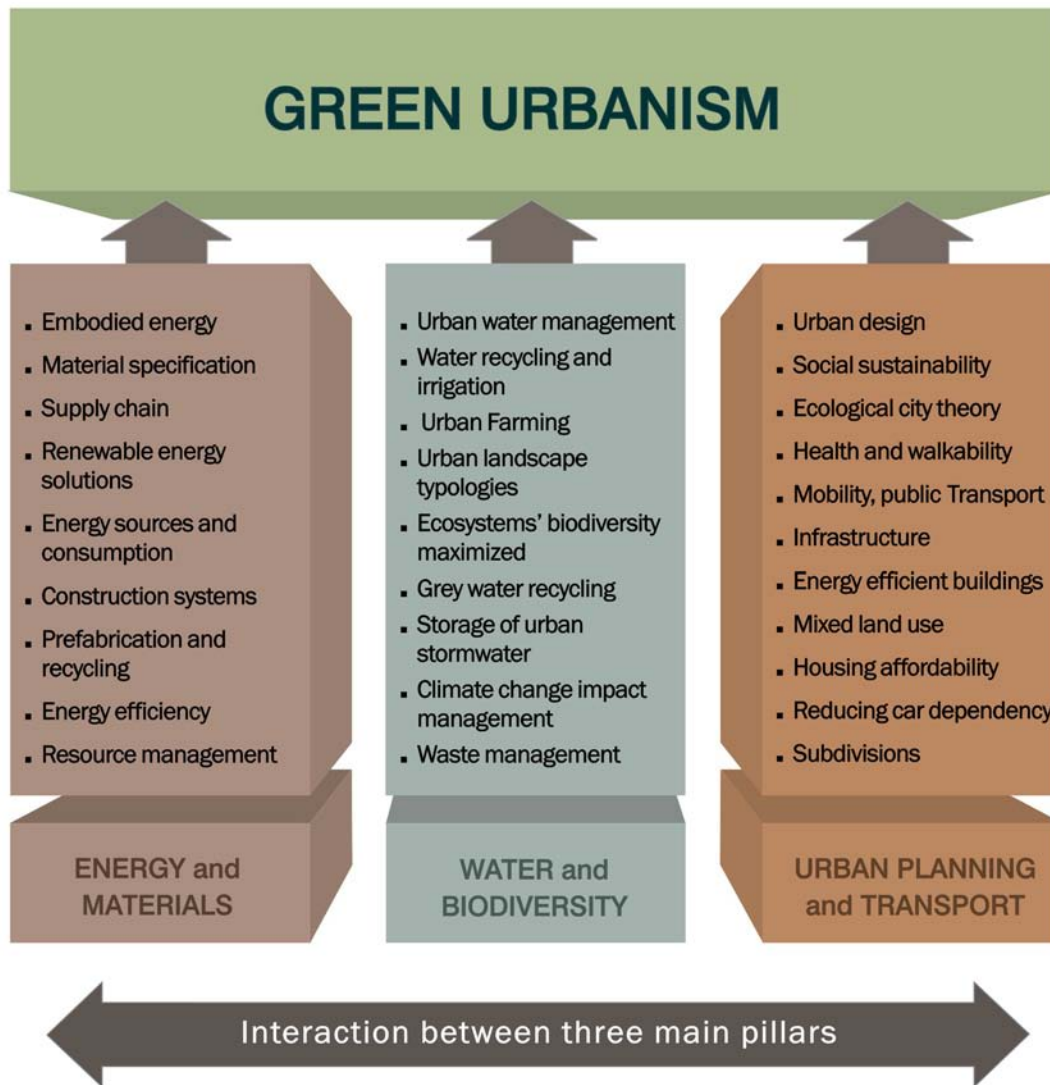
GREEN URBANISM

- Embodied energy
- Material specification
- Supply chain
- Renewable energy solutions
- Energy sources and consumption
- Construction systems
- Prefabrication and recycling
- Energy efficiency
- Resource management

ENERGY and MATERIALS

- Urban water management
- Water recycling and irrigation
- Urban Farming
- Urban landscape typologies
- Ecosystems' biodiversity maximized
- Grey water recycling
- Storage of urban stormwater
- Climate change impact management
- Waste management

WATER and BIODIVERSITY

- Urban design
- Social sustainability
- Ecological city theory
- Health and walkability
- Mobility, public Transport
- Infrastructure
- Energy efficient buildings
- Mixed land use
- Housing affordability
- Reducing car dependency
- Subdivisions

URBAN PLANNING and TRANSPORT

Interaction between three main pillars